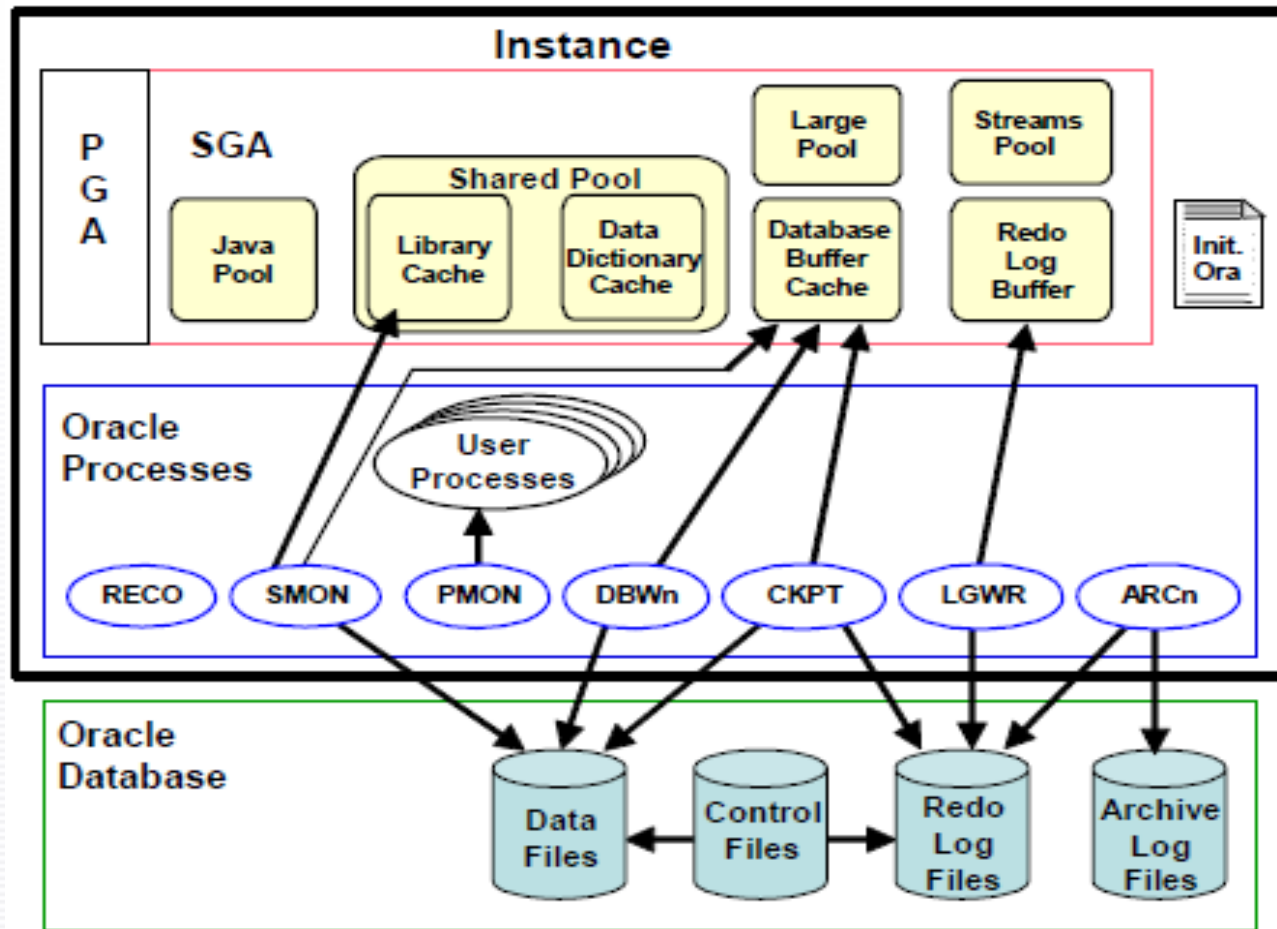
Instance

P
G
A

SGA

Java Pool

Shared Pool

Library Cache

Data Dictionary Cache

Large Pool

Streams Pool

Database Buffer Cache

Redo Log Buffer

Init. Ora

Oracle Processes

User Processes

RECO

SMON

PMON

DBWn

CKPT

LGWR

ARCn

Oracle Database

Data Files

Control Files

Redo Log Files

Archive Log Files